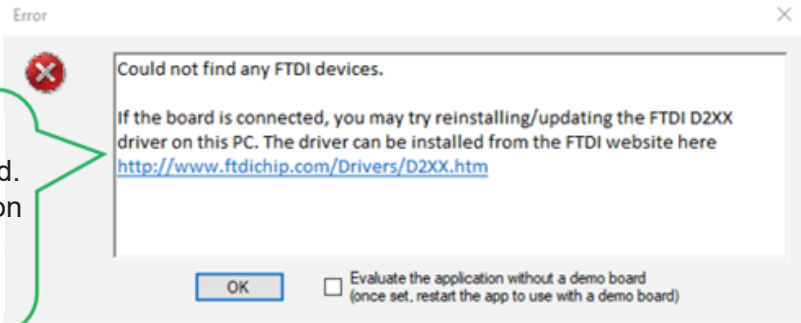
Error

Could not find any FTDI devices.

If the board is connected, you may try reinstalling/updating the FTDI D2XX driver on this PC. The driver can be installed from the FTDI website here http://www.ftdichip.com/Drivers/D2XX.htm

d.
on

OK

Evaluate the application without a demo board
(once set, restart the app to use with a demo board)